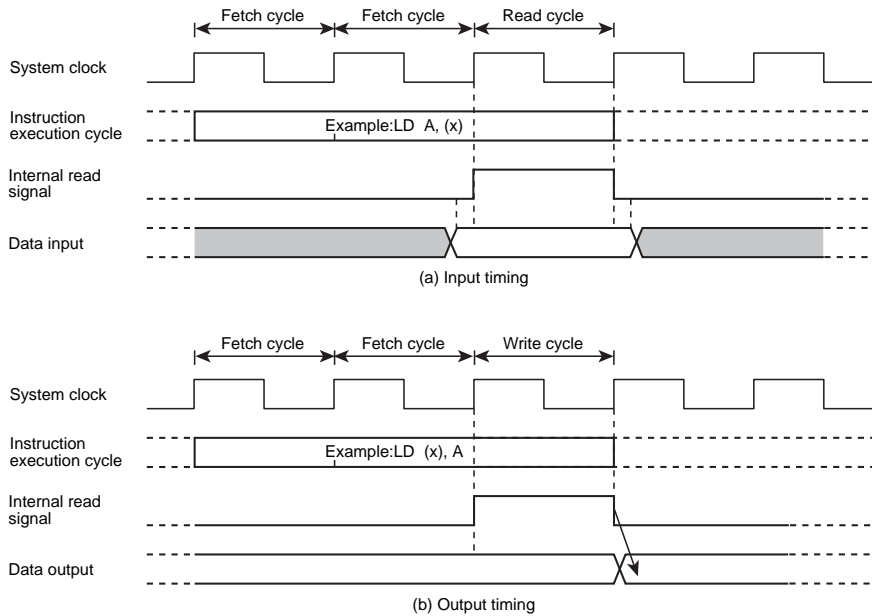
Fetch cycle
Fetch cycle
Read cycle

System clock

Instruction execution cycle
Example:LD A, (x)

Internal read signal

Data input

(a) Input timing

Fetch cycle
Fetch cycle
Write cycle

System clock

Instruction execution cycle
Example:LD (x), A

Internal read signal

Data output

(b) Output timing